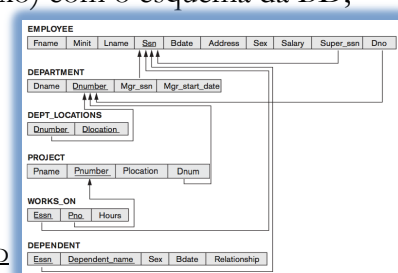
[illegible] com o esquema da BD,

EMPLOYEE

| Fname | Minit | Lname | Ssn | Bdate | Address | Sex | Salary | Super_ssn | Dno |
|---|---|---|---|---|---|---|---|---|---|

DEPARTMENT

| Dname | Dnumber | Mgr_ssn | Mgr_start_date |
|---|---|---|---|

DEPT_LOCATIONS

| Dnumber | Dlocation |
|---|---|

PROJECT

| Pname | Pnumber | Plocation | Dnum |
|---|---|---|---|

WORKS_ON

| Essn | Pno | Hours |
|---|---|---|

DEPENDENT

| Essn | Dependent_name | Sex | Bdate | Relationship |
|---|---|---|---|---|